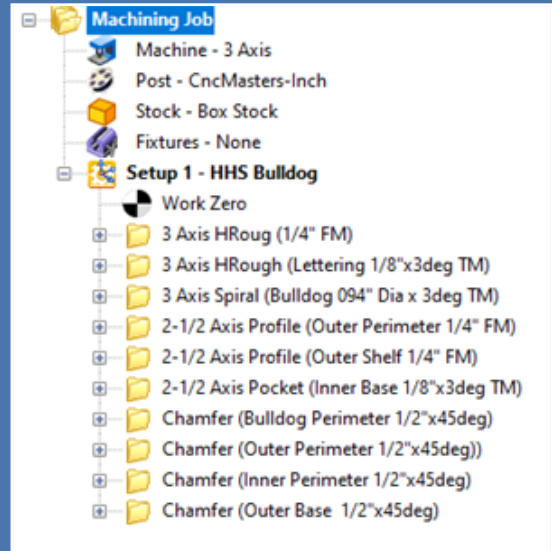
Machining Job
Machine - 3 Axis
Post - CncMasters-Inch
Stock - Box Stock
Fixtures - None
Setup 1 - HHS Bulldog
Work Zero
3 Axis HRoug (1/4" FM)
3 Axis HRough (Lettering 1/8"x3deg TM)
3 Axis Spiral (Bulldog 094" Dia x 3deg TM)
2-1/2 Axis Profile (Outer Perimeter 1/4" FM)
2-1/2 Axis Profile (Outer Shelf 1/4" FM)
2-1/2 Axis Pocket (Inner Base 1/8"x3deg TM)
Chamfer (Bulldog Perimeter 1/2"x45deg)
Chamfer (Outer Perimeter 1/2"x45deg))
Chamfer (Inner Perimeter 1/2"x45deg)
Chamfer (Outer Base 1/2"x45deg)